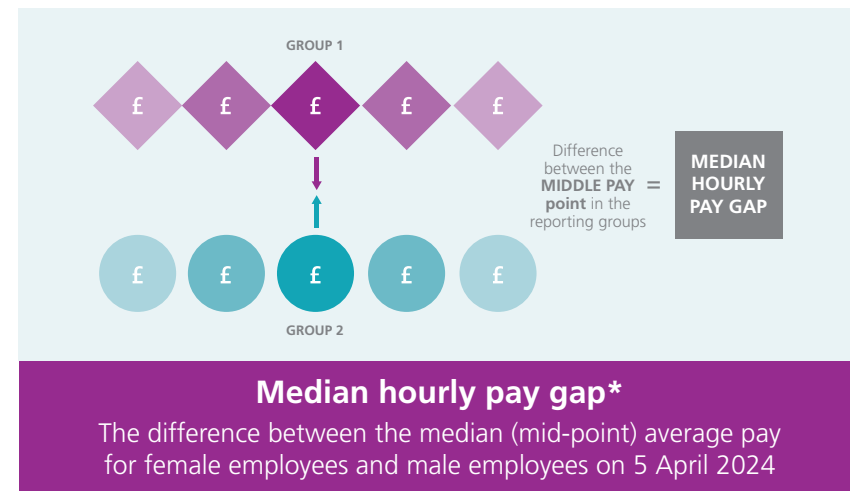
GROUP 1

£ £ £ £ £

Difference between the MIDDLE PAY point in the reporting groups =

MEDIAN HOURLY PAY GAP

£ £ £ £ £

GROUP 2

Median hourly pay gap*

The difference between the median (mid-point) average pay for female employees and male employees on 5 April 2024